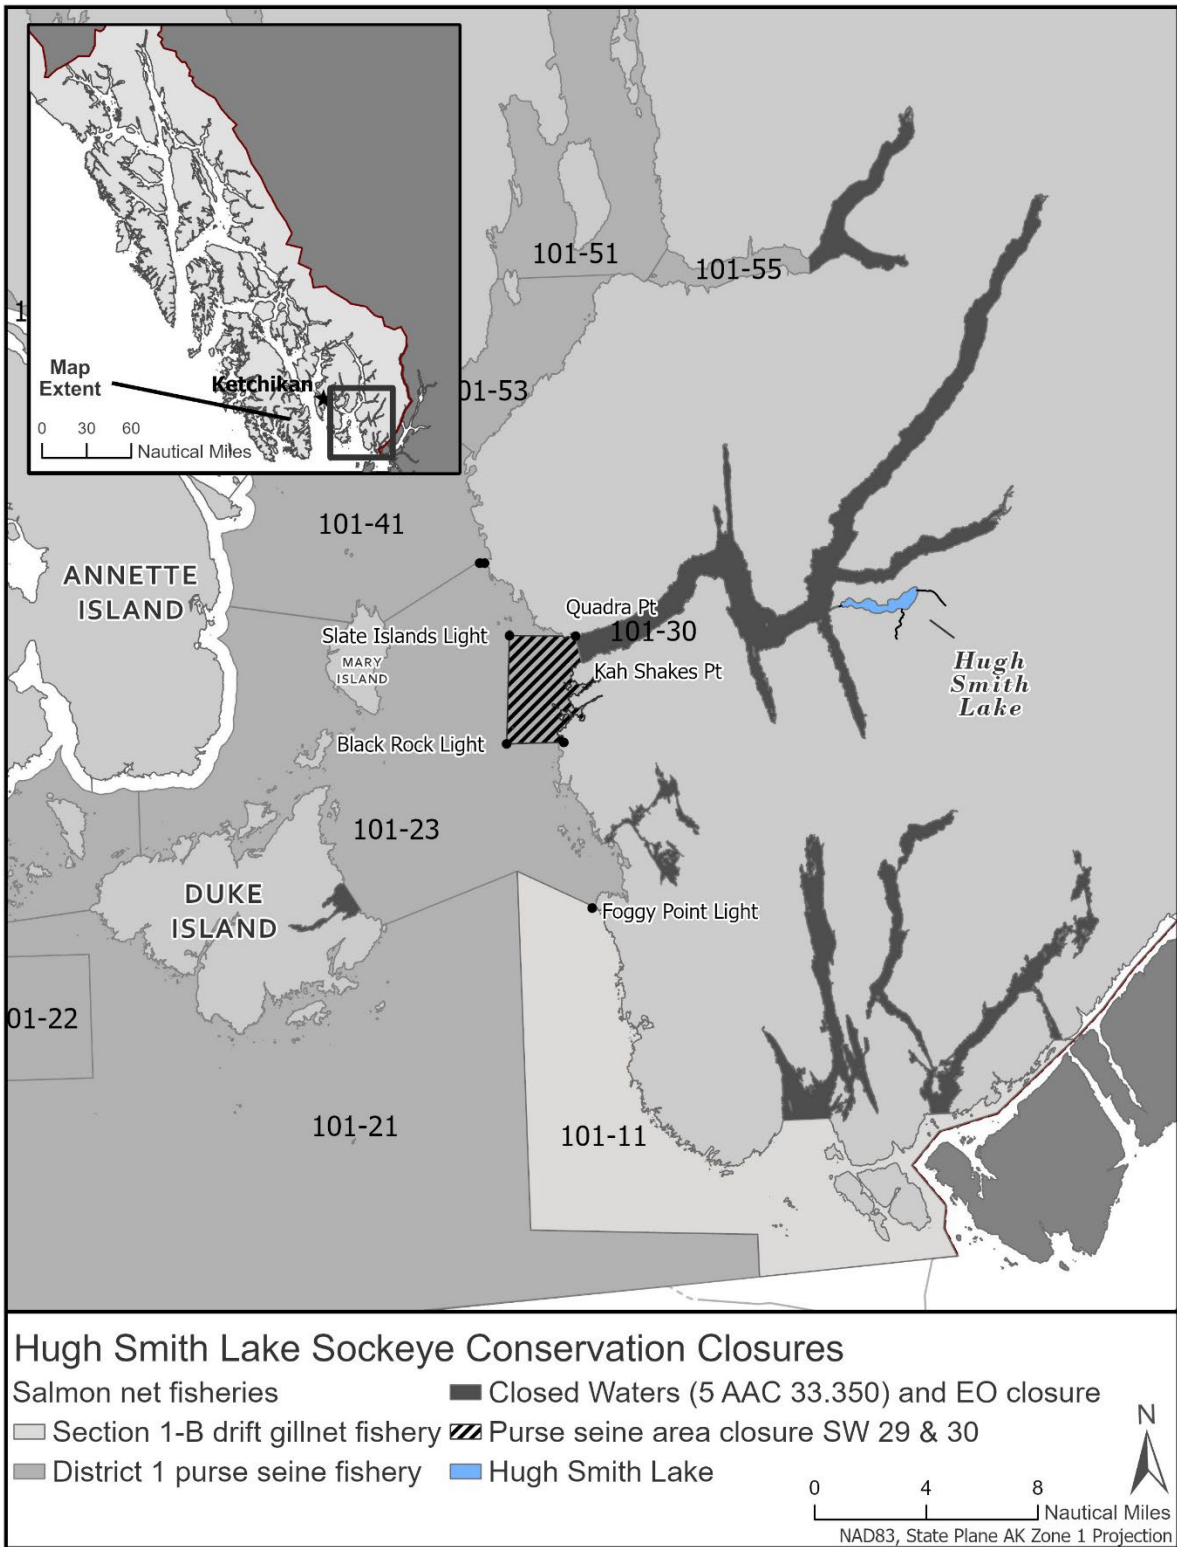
Map Extent
Ketchikan
0 30 60
Nautical Miles

101-51
101-55
1
01-53
101-41
ANNETTE ISLAND
Quadra Pt
101-30
Slate Islands Light
MARY ISLAND
Kah Shakes Pt
Hugh Smith Lake
Black Rock Light
101-23
DUKE ISLAND
Foggy Point Light
01-22
101-21
101-11

Hugh Smith Lake Sockeye Conservation Closures
Salmon net fisheries
Section 1-B drift gillnet fishery
District 1 purse seine fishery
Closed Waters (5 AAC 33.350) and EO closure
Purse seine area closure SW 29 & 30
Hugh Smith Lake
N
0 4 8
Nautical Miles
NAD83, State Plane AK Zone 1 Projection